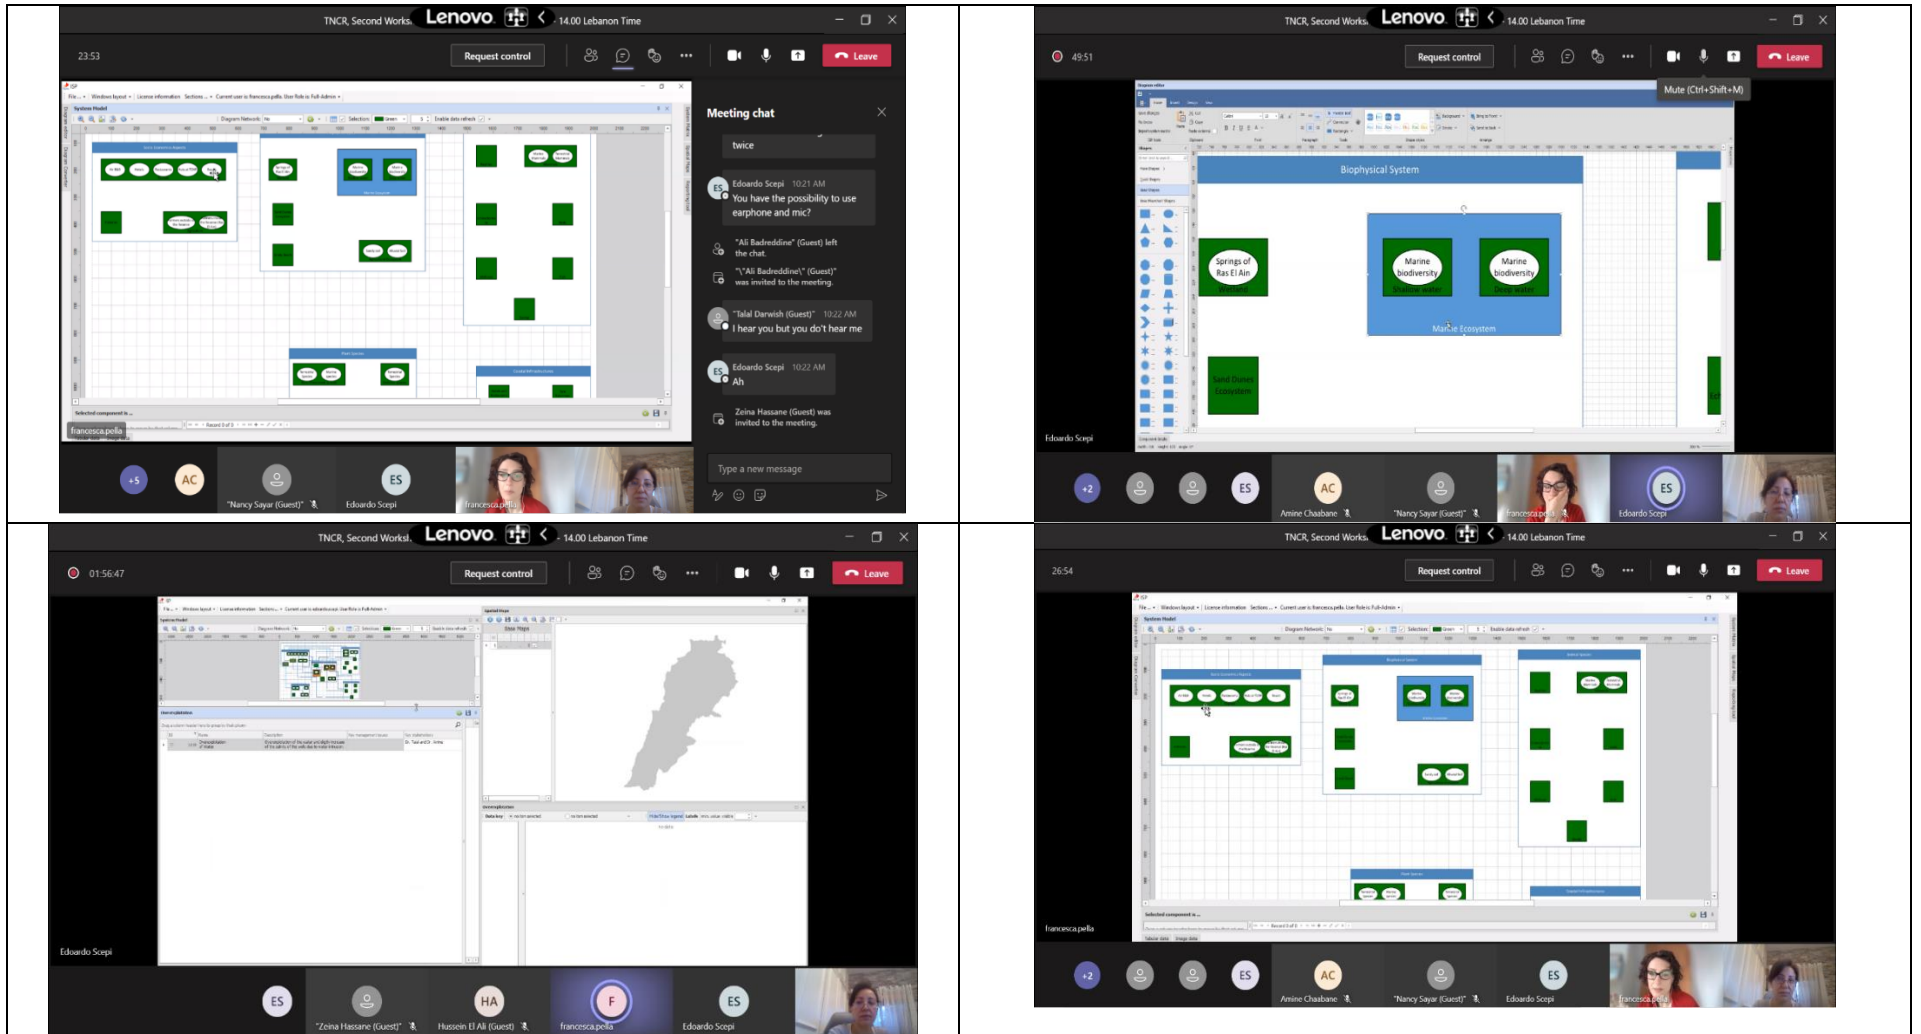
TNCR, Second Works Lenovo 14.00 Lebanon Time

23:53

Request control

Leave

Meeting chat

twice

Edoardo Scepi 10:21 AM
You have the possibility to use earphone and mic?

"Ali Badreddine" (Guest) left the chat.

"\"Ali Badreddine\" (Guest)" was invited to the meeting.

"Talal Darwish (Guest)" 10:22 AM
I hear you but you don't hear me

Edoardo Scepi 10:22 AM
Ah

Zeina Hassane (Guest) was invited to the meeting.

Type a new message

francesca.pella

+5 AC "Nancy Sayar (Guest)" ES Edoardo Scepi francesca.pella

TNCR, Second Works Lenovo 14.00 Lebanon Time

49:51

Request control

Leave

Mute (Ctrl+Shift+M)

Biophysical System

Springs of Ras El Ain

Marine biodiversity

Marine biodiversity

Marine Ecosystem

Sand Dunes Ecosystem

Edoardo Scepi

+2 ES AC Amine Chaabane "Nancy Sayar (Guest)" francesca.pella ES Edoardo Scepi

TNCR, Second Works Lenovo 14.00 Lebanon Time

01:56:47

Request control

Leave

Edoardo Scepi

ES "Zeina Hassane (Guest)" HA Hussein El Ali (Guest) F francesca.pella ES Edoardo Scepi

TNCR, Second Works Lenovo 14.00 Lebanon Time

26:54

Request control

Leave

francesca.pella

+2 ES AC Amine Chaabane "Nancy Sayar (Guest)" ES Edoardo Scepi francesca.pella